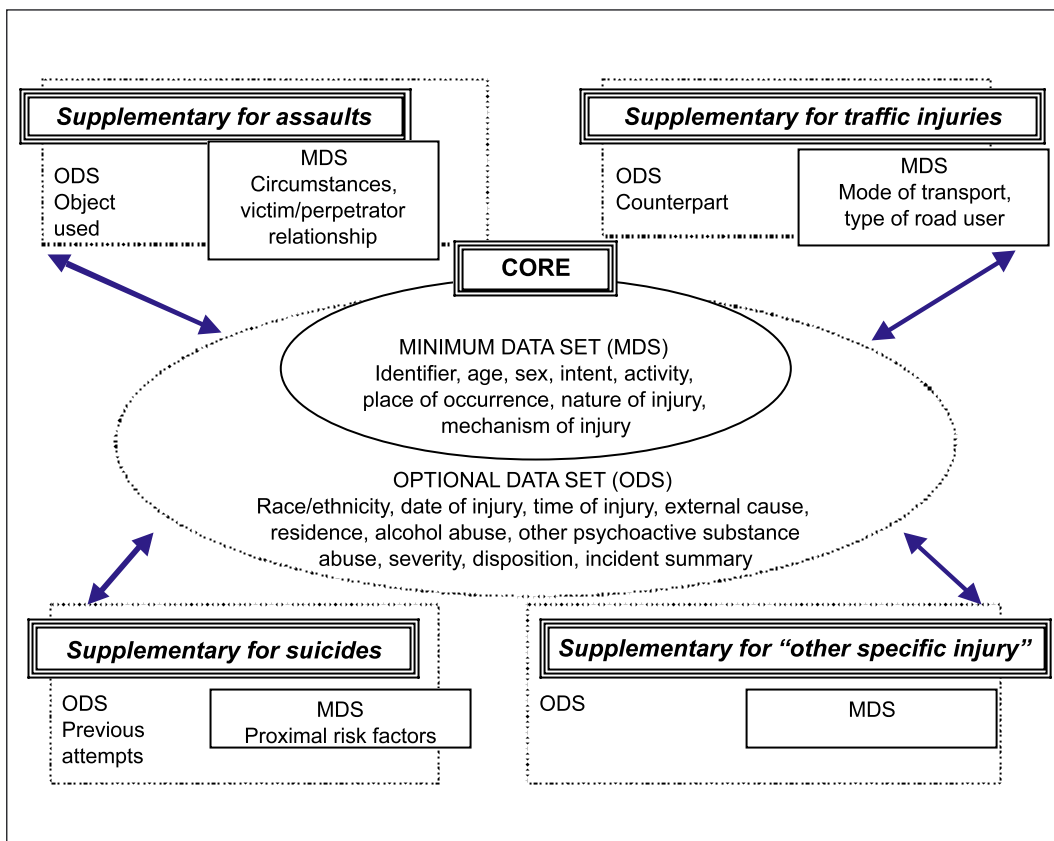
Supplementary for assaults

ODS
Object used

MDS
Circumstances, victim/perpetrator relationship

Supplementary for traffic injuries

ODS
Counterpart

MDS
Mode of transport, type of road user

CORE

MINIMUM DATA SET (MDS)
Identifier, age, sex, intent, activity, place of occurrence, nature of injury, mechanism of injury

OPTIONAL DATA SET (ODS)
Race/ethnicity, date of injury, time of injury, external cause, residence, alcohol abuse, other psychoactive substance abuse, severity, disposition, incident summary

Supplementary for suicides

ODS
Previous attempts

MDS
Proximal risk factors

Supplementary for “other specific injury”

ODS

MDS